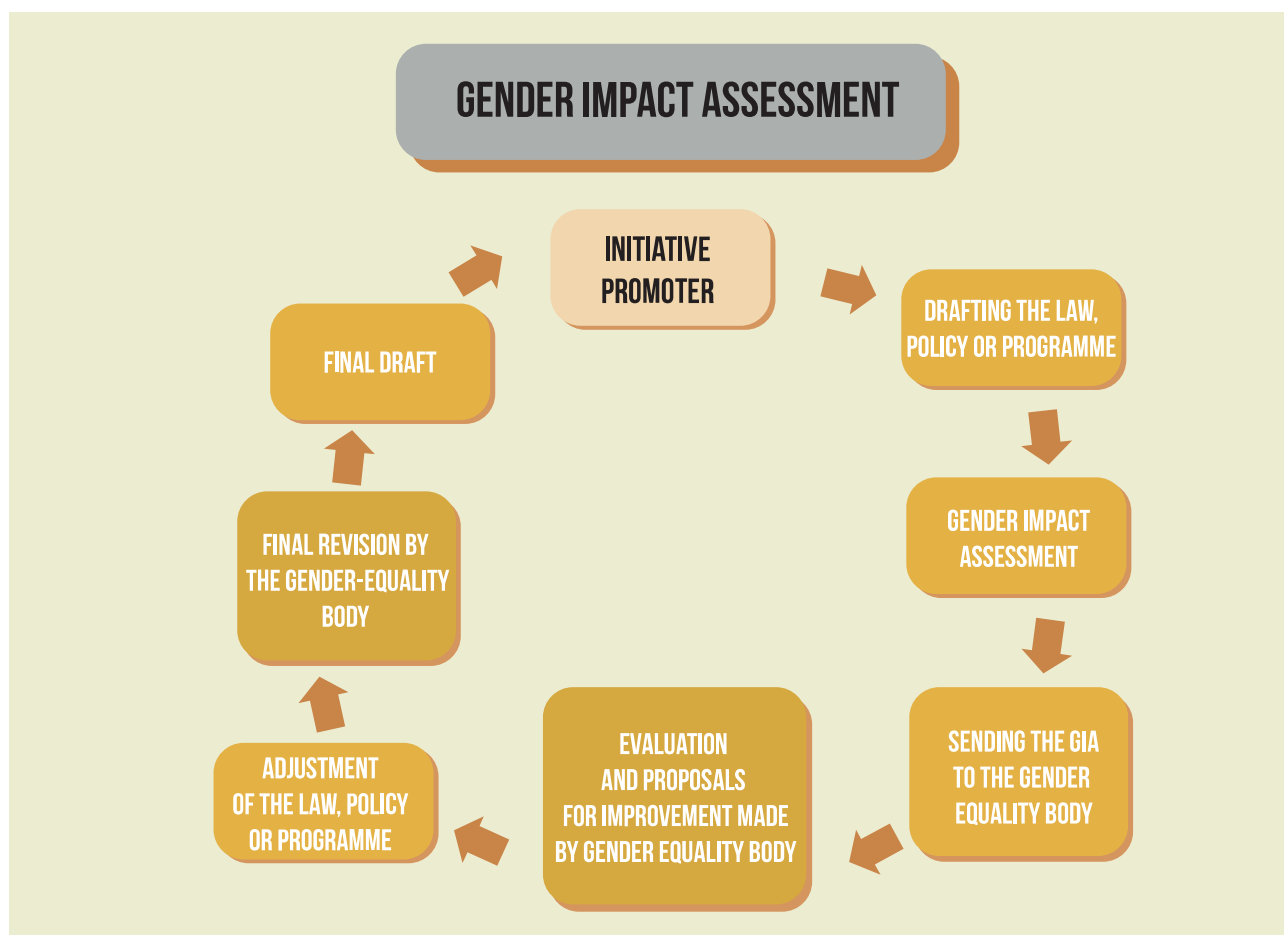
GENDER IMPACT ASSESSMENT

INITIATIVE PROMOTER

DRAFTING THE LAW, POLICY OR PROGRAMME

GENDER IMPACT ASSESSMENT

SENDING THE GIA TO THE GENDER EQUALITY BODY

EVALUATION AND PROPOSALS FOR IMPROVEMENT MADE BY GENDER EQUALITY BODY

ADJUSTMENT OF THE LAW, POLICY OR PROGRAMME

FINAL REVISION BY THE GENDER-EQUALITY BODY

FINAL DRAFT